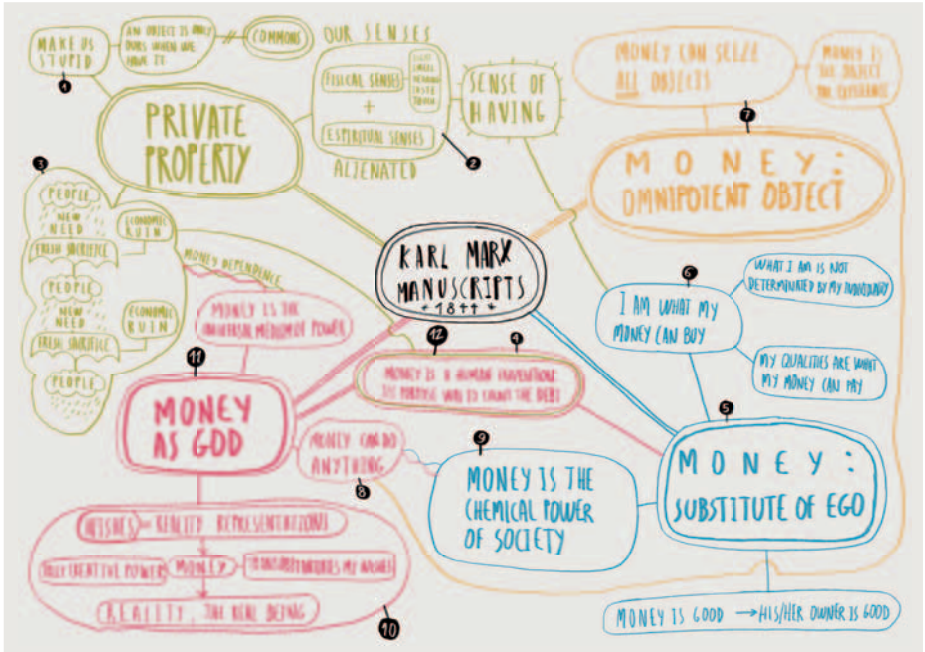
MAKE US STUPID

1

AN OBJECT IS ONLY OURS WHEN WE HAVE IT

≠ COMMONS

OUR SENSES

FISICAL SENSES

SIGHT SMELL HEARING TASTE TOUCH

+

ESPIRITUAL SENSES

ALIENATED

2

SENSE OF HAVING

PRIVATE PROPERTY

MONEY CAN SEIZE ALL OBJECTS

MONEY IS THE OBJECT PAR EXCELLENCE

7

MONEY: OMNIPOTENT OBJECT

3

PEOPLE

NEW NEED

FRESH SACRIFICE

ECONOMIC RUIN

PEOPLE

NEW NEED

FRESH SACRIFICE

ECONOMIC RUIN

PEOPLE

MONEY DEPENDENCE

KARL MARX MANUSCRIPTS + 1844 +

6

I AM WHAT MY MONEY CAN BUY

WHAT I AM IS NOT DETERMINATED BY MY INDIVIDUALITY

MY QUALITIES ARE WHAT MY MONEY CAN PAY

MONEY IS THE UNIVERSAL MEDIUM OF POWER

11

12

4

MONEY IS A HUMAN INVENTION: ITS PURPOSE WAS TO COUNT THE DEBT

5

MONEY AS GOD

MONEY CAN DO ANYTHING

8

9

MONEY IS THE CHEMICAL POWER OF SOCIETY

MONEY: SUBSTITUTE OF EGO

WISHES = REALITY REPRESENTATIONS

TRULY CREATIVE POWER MONEY TRANSFORMATES MY WISHES

REALITY, THE REAL BEING

10

MONEY IS GOOD → HIS/HER OWNER IS GOOD